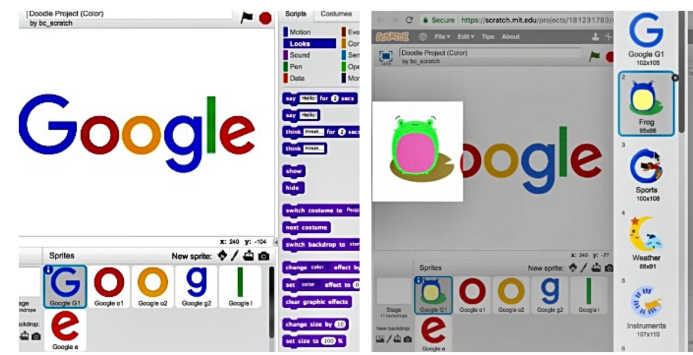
Doodle Project (Color)
by bc_scratch

Google

Scripts Costumes

Motion
Looks
Sound
Pen
Data
Eve
Con
Sen
Ope
Mor

say Hello! for 2 secs
say Hello!
think Hmm... for 2 secs
think Hmm...
show
hide
switch costume to
next costume
switch backdrop to
change color effect by
set color effect to
clear graphic effects
change size by 10
set size to 100 %

x: 240 y: -104

Sprites
New sprite:
Stage
backdrops
New backdrop:
Google G1
Google o1
Google o2
Google g2
Google l
Google e

Secure | https://scratch.mit.edu/projects/181231783/
SCRATCH File Edit Tips About
Doodle Project (Color)
by bc_scratch

oogle

x: 240 y: -77

Sprites
New sprite:
Stage
1 backdrop
New backdrop:
Google G1
Google o1
Google o2
Google g2
Google l
Google e

Google G1
102x105
2
Frog
95x96
3
Sports
100x108
4
Weather
88x91
5
Instruments
107x110
6